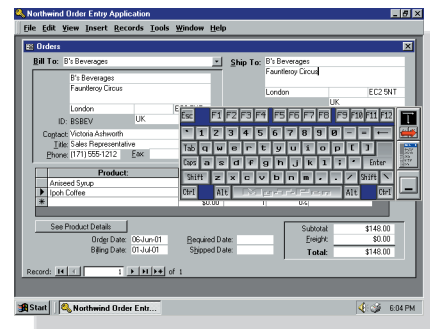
Northwind Order Entry Application

File Edit View Insert Records Tools Window Help

Orders

Bill To: B's Beverages

B's Beverages
Fauntleroy Circus

London EC2 5NT

ID: BSBEV UK

Contact: Victoria Ashworth

Title: Sales Representative

Phone: (171) 555-1212 Fax

Ship To: B's Beverages

Fauntleroy Circus

London EC2 5NT

UK

Esc F1 F2 F3 F4 F5 F6 F7 F8 F9 F10 F11 F12

` 1 2 3 4 5 6 7 8 9 0 - = ←

Tab q w e r t y u i o p [ ]

Caps a s d f g h j k l ; ' Enter

Shift z x c v b n m , . / Shift \

Ctrl Alt Alt Ctrl

| Product: |
|---|
| Aniseed Syrup |
| Ipoh Coffee |

$0.00 0%

See Product Details

Order Date: 06-Jun-01

Billing Date: 01-Jul-01

Required Date:

Shipped Date:

Subtotal: $148.00

Freight: $0.00

Total: $148.00

Record: 1 of 1

Start Northwind Order Entr...

6:04 PM